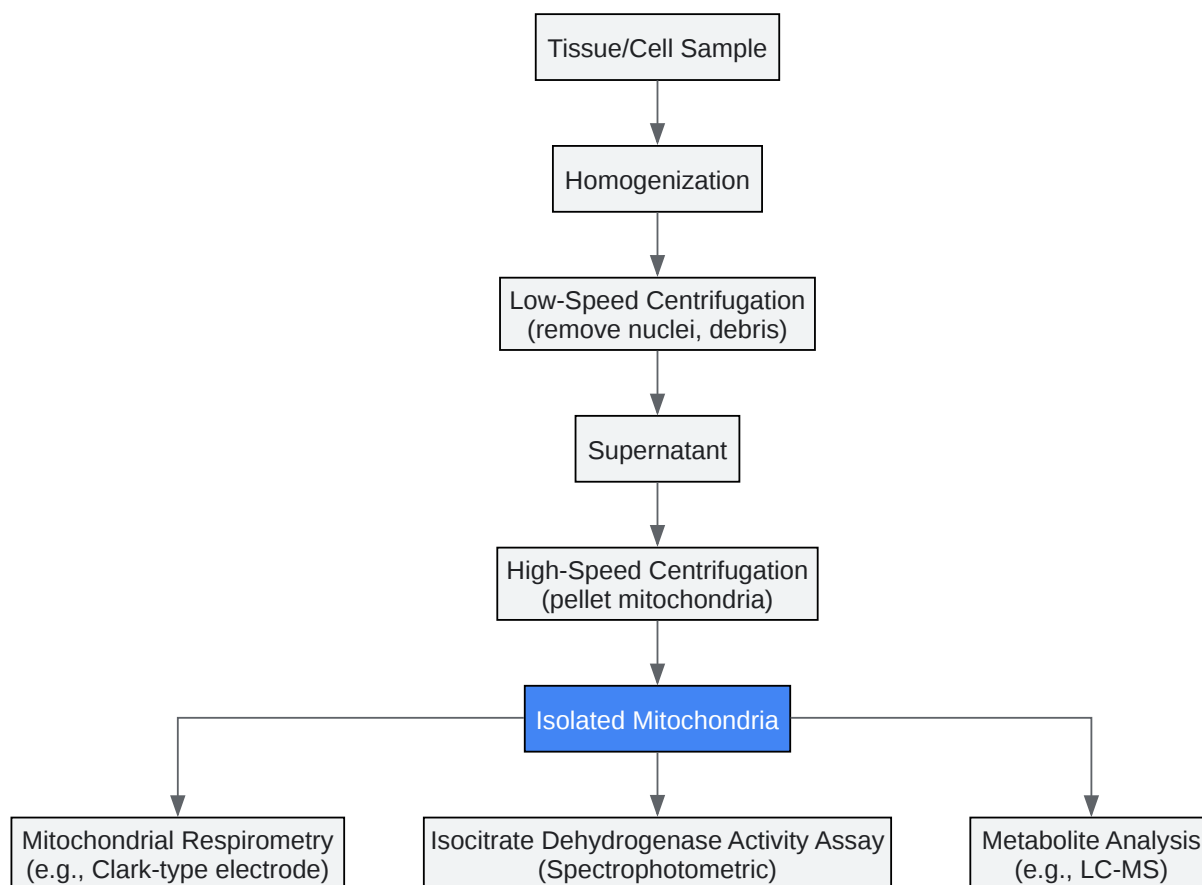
Tissue/Cell Sample

Homogenization

Low-Speed Centrifugation (remove nuclei, debris)

Supernatant

High-Speed Centrifugation (pellet mitochondria)

Isolated Mitochondria

Mitochondrial Respirometry (e.g., Clark-type electrode)

Isocitrate Dehydrogenase Activity Assay (Spectrophotometric)

Metabolite Analysis (e.g., LC-MS)